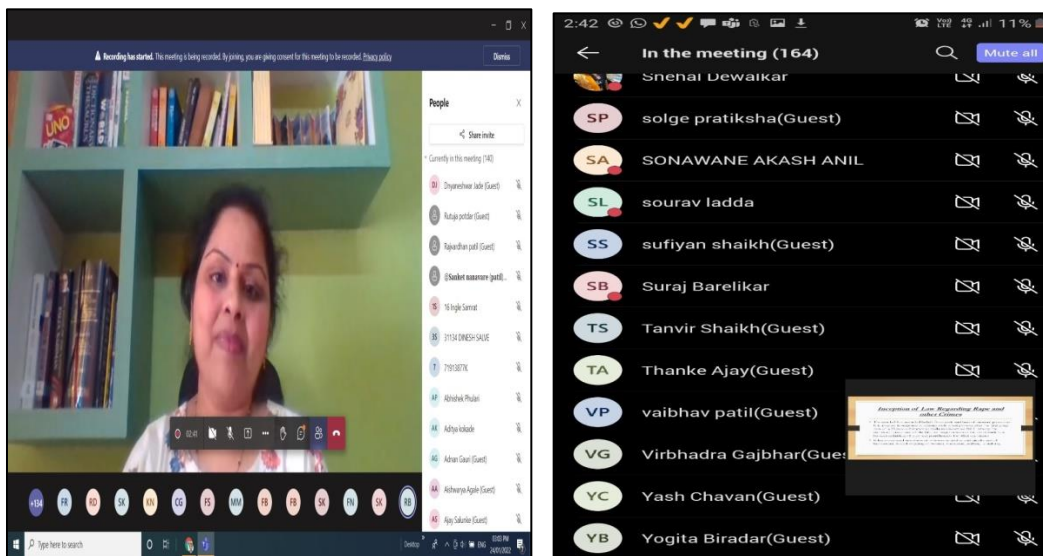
Recording has started. This meeting is being recorded. By joining, you are giving consent for this meeting to be recorded. Privacy policy

Dismiss

People

Share invite

Currently in this meeting (140)

DJ Dnyaneshwar Jade (Guest)

Rutuja potdar (Guest)

Rajvardhan patil (Guest)

@Sanket nanaware (patil)...

16 Ingle Samrat

31134 DINESH SALVE

7193077K

AP Abhishek Phulari

AK Aditya kokade

AG Adnan Gauri (Guest)

AA Aishwarya Agale (Guest)

AS Ajay Salunke (Guest)

02:41

+134 FR RD SK KN CG FS MM FB FB SK FN SK RB

Type here to search

Desktop

03:00 PM 24/01/2022

2:42

11%

In the meeting (164)

Mute all

Snehal Dewalkar

SP solge pratiksha(Guest)

SA SONAWANE AKASH ANIL

SL sourav ladda

SS sufiyan shaikh(Guest)

SB Suraj Barelikar

TS Tanvir Shaikh(Guest)

TA Thanke Ajay(Guest)

VP vaibhav patil(Guest)

VG Virbhadra Gajbhar(Gues

YC Yash Chavan(Guest)

YB Yogita Biradar(Guest)

Inception of Law Regarding Rape and other Crimes

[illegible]